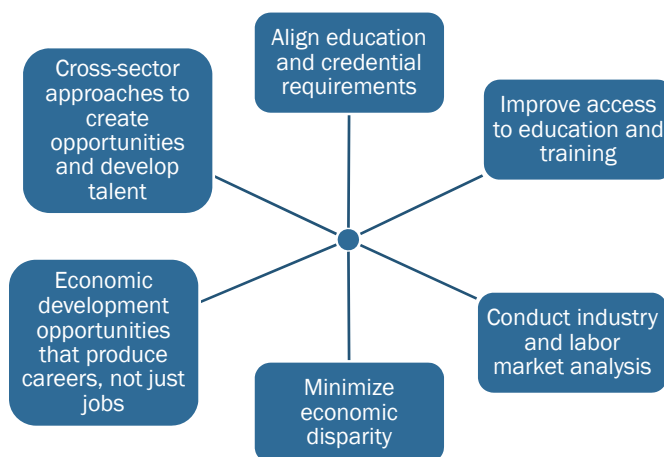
Align education and credential requirements

Cross-sector approaches to create opportunities and develop talent

Improve access to education and training

Economic development opportunities that produce careers, not just jobs

Conduct industry and labor market analysis

Minimize economic disparity